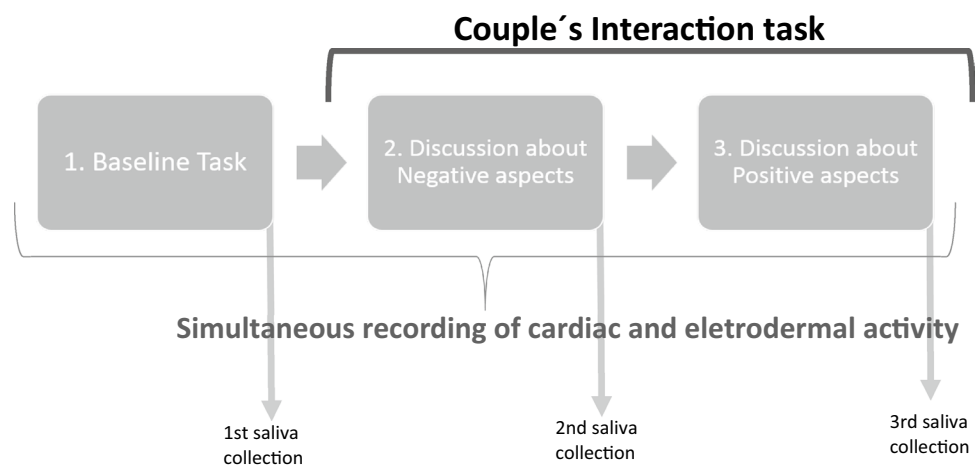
Couple´s Interaction task

1. Baseline Task

2. Discussion about Negative aspects

3. Discussion about Positive aspects

Simultaneous recording of cardiac and eletrodermal activity

1st saliva collection

2nd saliva collection

3rd saliva collection